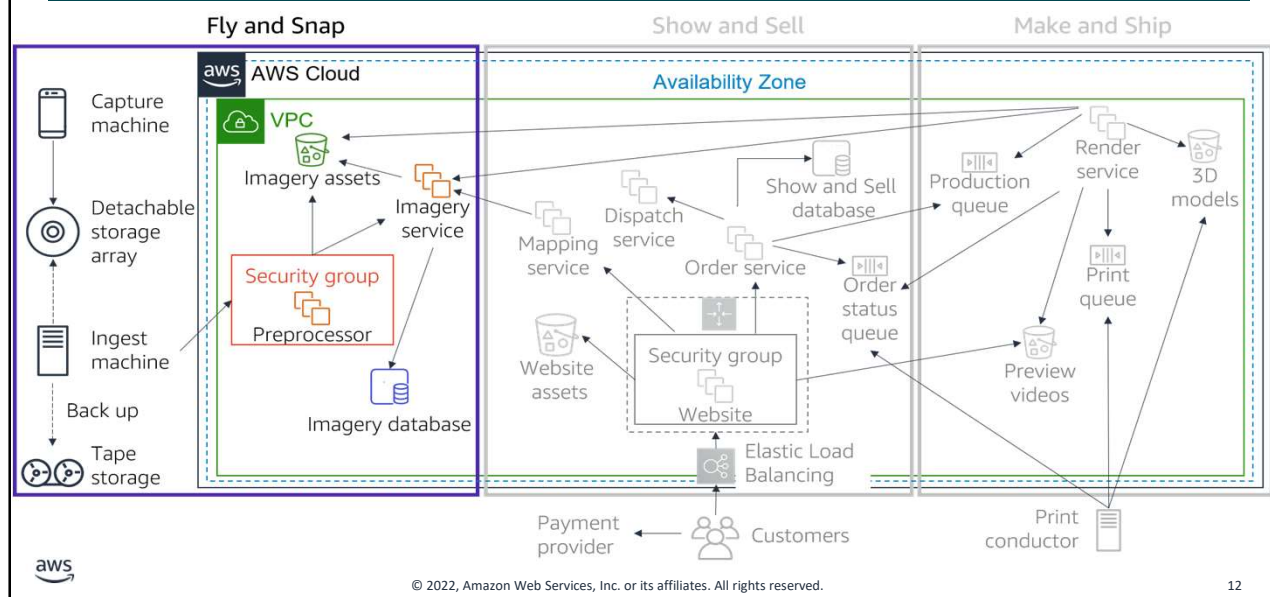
Fly and Snap

Show and Sell

Make and Ship

Capture machine

Detachable storage array

Ingest machine

Back up

Tape storage

aws AWS Cloud

Availability Zone

VPC

Imagery assets

Imagery service

Security group

Preprocessor

Imagery database

Mapping service

Dispatch service

Show and Sell database

Order service

Order status queue

Website assets

Security group

Website

Elastic Load Balancing

Production queue

Render service

3D models

Print queue

Preview videos

Payment provider

Customers

Print conductor

aws

© 2022, Amazon Web Services, Inc. or its affiliates. All rights reserved.

12